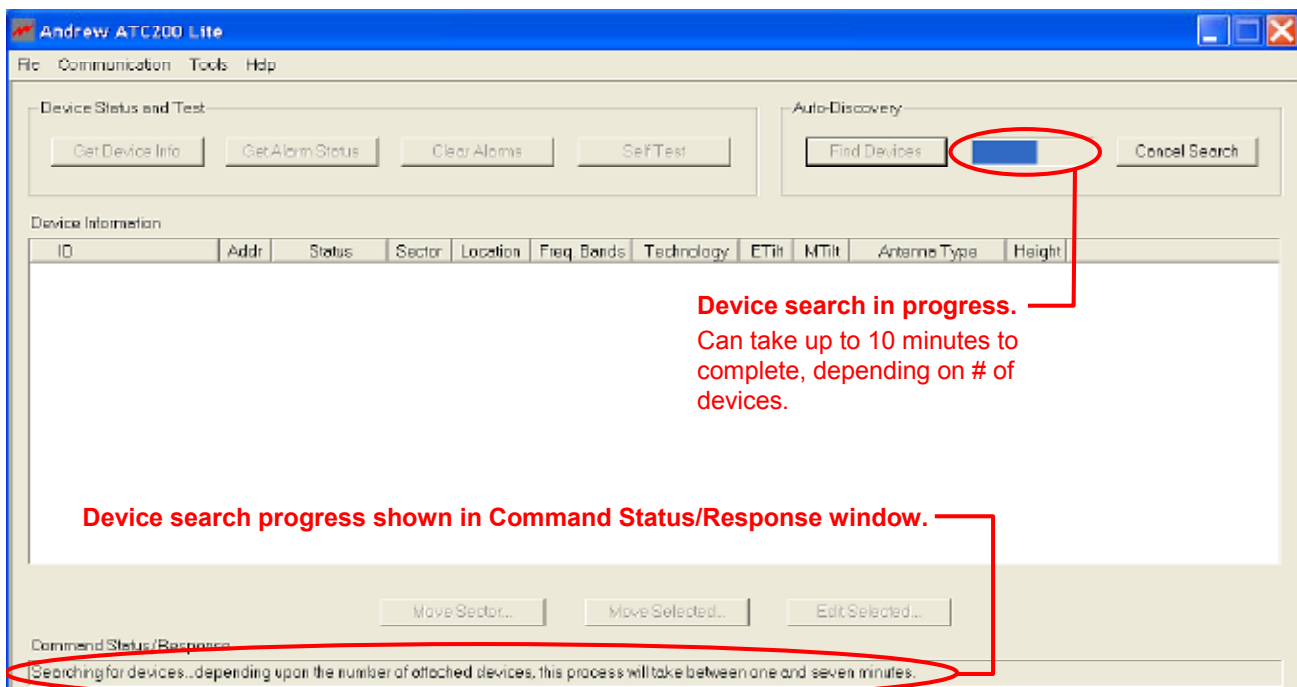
Andrew ATC200 Lite

File Communication Tools Help

Device Status and Test

Get Device Info Get Alarm Status Clear Alarms Self Test

Auto-Discovery

Find Devices Cancel Search

Device Information

| ID | Addr | Status | Sector | Location | Freq. Bands | Technology | ETilt | MTilt | Antenna Type | Height |
|---|---|---|---|---|---|---|---|---|---|---|

**Device search in progress.**

Can take up to 10 minutes to complete, depending on # of devices.

**Device search progress shown in Command Status/Response window.**

Move Sector... Move Selected... Edit Selected...

Command Status/Response

Searching for devices...depending upon the number of attached devices, this process will take between one and seven minutes.